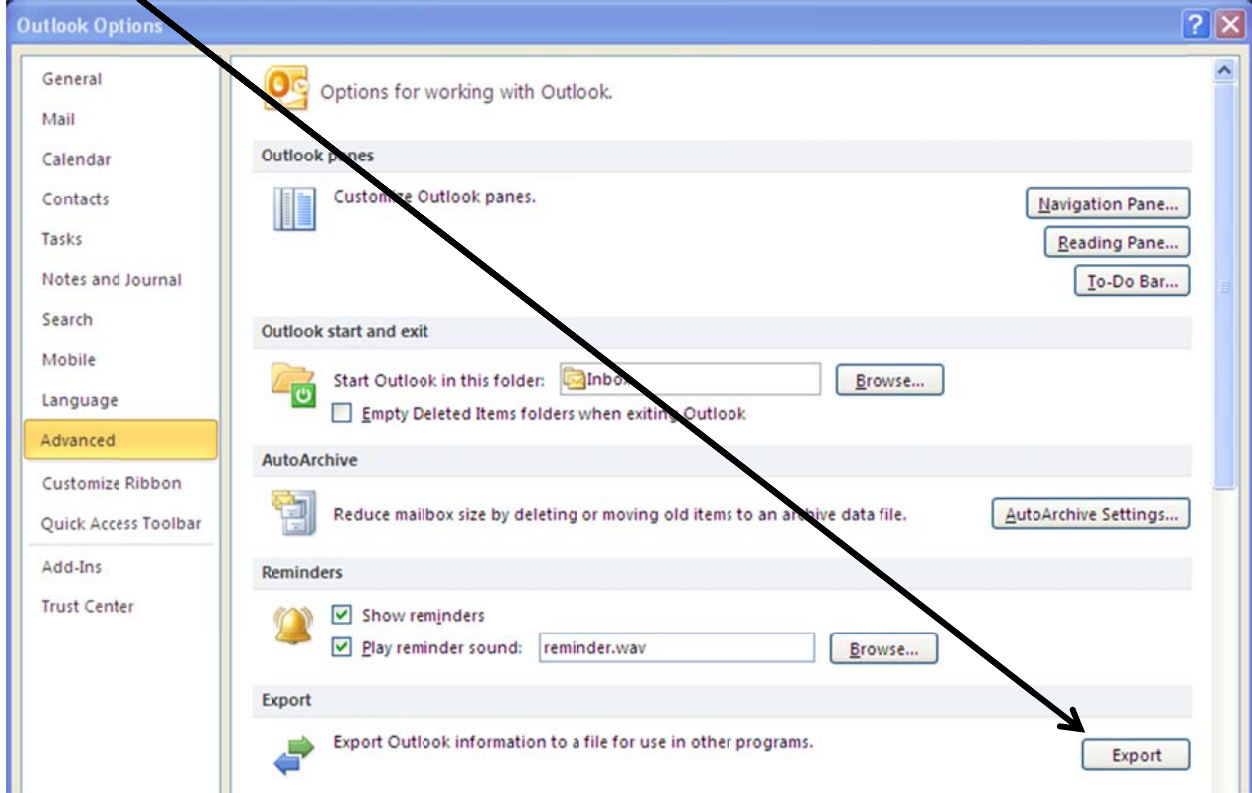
Outlook Options

General
Mail
Calendar
Contacts
Tasks
Notes and Journal
Search
Mobile
Language
Advanced
Customize Ribbon
Quick Access Toolbar
Add-Ins
Trust Center

Options for working with Outlook.

Outlook panes

Customize Outlook panes.

Navigation Pane...
Reading Pane...
To-Do Bar...

Outlook start and exit

Start Outlook in this folder: Inbox
Browse...
Empty Deleted Items folders when exiting Outlook

AutoArchive

Reduce mailbox size by deleting or moving old items to an archive data file.
AutoArchive Settings...

Reminders

Show reminders
Play reminder sound: reminder.wav
Browse...

Export

Export Outlook information to a file for use in other programs.
Export